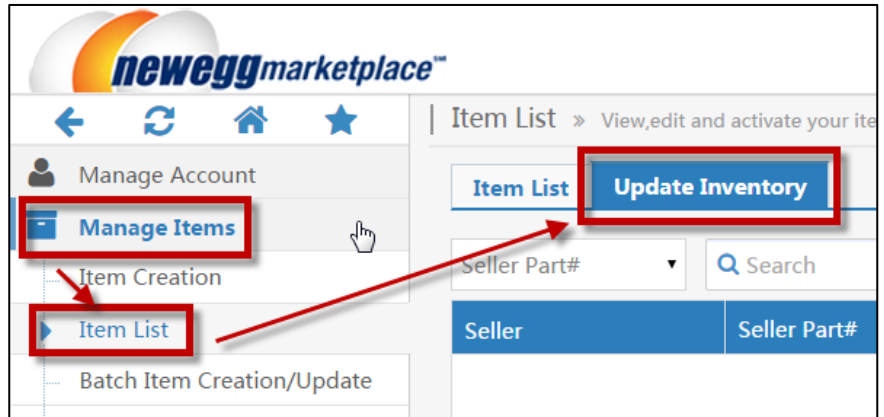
neweggmarketplace℠

Manage Account

Manage Items

Item Creation

Item List

Batch Item Creation/Update

Item List » View,edit and activate your ite

Item List

Update Inventory

Seller Part#

Search

| Seller | Seller Part# |
|---|---|